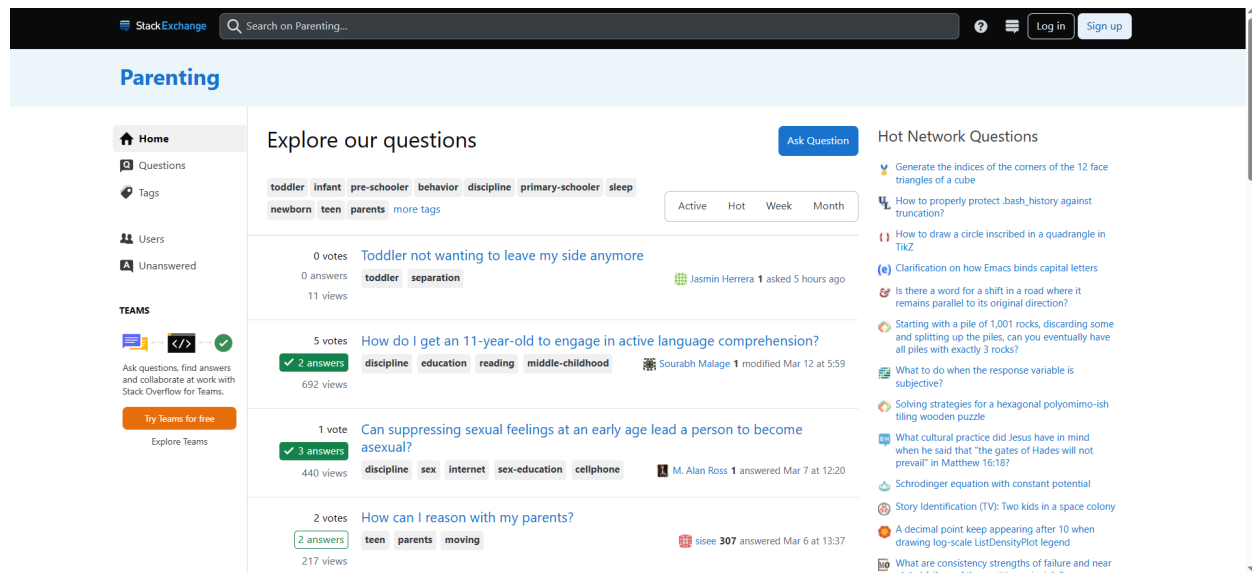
StackExchange
Search on Parenting...
Log in
Sign up

Parenting

Home
Questions
Tags
Users
Unanswered

TEAMS

</>

Ask questions, find answers and collaborate at work with Stack Overflow for Teams.

Try Teams for free
Explore Teams

Explore our questions

Ask Question

toddler infant pre-schooler behavior discipline primary-schooler sleep newborn teen parents more tags

Active Hot Week Month

0 votes
0 answers
11 views
Toddler not wanting to leave my side anymore
toddler separation
Jasmin Herrera 1 asked 5 hours ago

5 votes
2 answers
692 views
How do I get an 11-year-old to engage in active language comprehension?
discipline education reading middle-childhood
Sourabh Malage 1 modified Mar 12 at 5:59

1 vote
3 answers
440 views
Can suppressing sexual feelings at an early age lead a person to become asexual?
discipline sex internet sex-education cellphone
M. Alan Ross 1 answered Mar 7 at 12:20

2 votes
2 answers
217 views
How can I reason with my parents?
teen parents moving
sisee 307 answered Mar 6 at 13:37

Hot Network Questions

Generate the indices of the corners of the 12 face triangles of a cube
How to properly protect .bash_history against truncation?
How to draw a circle inscribed in a quadrangle in TikZ
Clarification on how Emacs binds capital letters
Is there a word for a shift in a road where it remains parallel to its original direction?
Starting with a pile of 1,001 rocks, discarding some and splitting up the piles, can you eventually have all piles with exactly 3 rocks?
What to do when the response variable is subjective?
Solving strategies for a hexagonal polyomimo-ish tiling wooden puzzle
What cultural practice did Jesus have in mind when he said that "the gates of Hades will not prevail" in Matthew 16:18?
Schrodinger equation with constant potential
Story Identification (TV): Two kids in a space colony
A decimal point keep appearing after 10 when drawing log-scale ListDensityPlot legend
What are consistency strengths of failure and near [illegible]